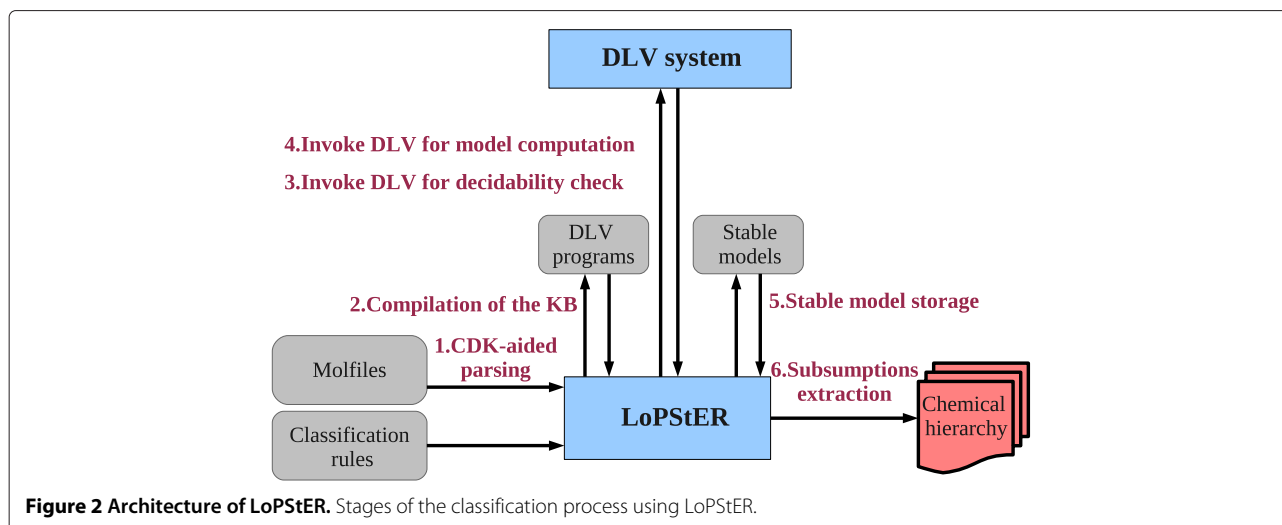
DLV system

4.Invoke DLV for model computation

3.Invoke DLV for decidability check

DLV programs

Stable models

2.Compilation of the KB

5.Stable model storage

Molfiles

1.CDK-aided parsing

6.Subsumptions extraction

LoPStER

Chemical hierarchy

Classification rules

**Figure 2 Architecture of LoPStER.** Stages of the classification process using LoPStER.